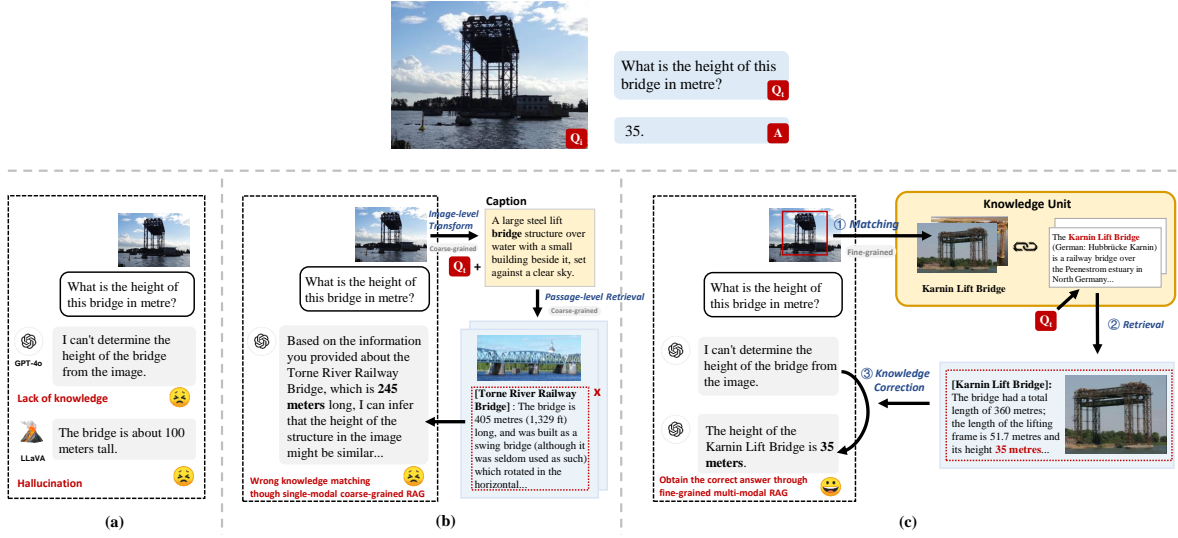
$Q_I$

What is the height of this bridge in metre? $Q_t$

35. A

What is the height of this bridge in metre?

GPT-4o

I can't determine the height of the bridge from the image.

Lack of knowledge

LLaVA

The bridge is about 100 meters tall.

Hallucination

(a)

Image-level Transform

Coarse-grained

Caption

A large steel lift **bridge** structure over water with a small building beside it, set against a clear sky.

$Q_t$ +

Passage-level Retrieval

Coarse-grained

What is the height of this bridge in metre?

Based on the information you provided about the Torne River Railway Bridge, which is **245 meters** long, I can infer that the height of the structure in the image might be similar...

**[Torne River Railway Bridge]**: The bridge is 405 metres (1,329 ft) long, and was built as a swing bridge (although it was seldom used as such) which rotated in the horizontal...

x

Wrong knowledge matching though single-modal coarse-grained RAG

(b)

① Matching

Fine-grained

Knowledge Unit

Karnin Lift Bridge

The **Karnin Lift Bridge** (German: Hubbrücke Karnin) is a railway bridge over the Peenestrom estuary in North Germany...

$Q_t$

② Retrieval

What is the height of this bridge in metre?

I can't determine the height of the bridge from the image.

③ Knowledge Correction

The height of the Karnin Lift Bridge is **35 meters**.

**[Karnin Lift Bridge]**: The bridge had a total length of 360 metres; the length of the lifting frame is 51.7 metres and its height **35 metres**...

Obtain the correct answer through fine-grained multi-modal RAG

(c)